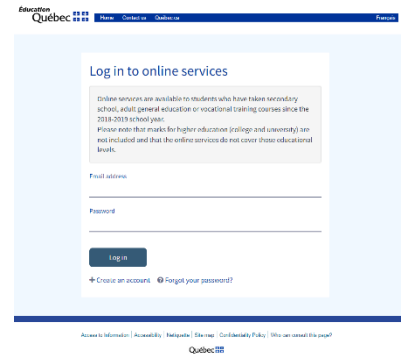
Éducation
Québec

Home Contact us Québec.ca Français

Log in to online services

Online services are available to students who have taken secondary school, adult general education or vocational training courses since the 2018-2019 school year.
Please note that marks for higher education (college and university) are not included and that the online services do not cover those educational levels.

Email address

Password

Log in

Create an account Forgot your password?

Access to information | Accessibility | Netiquette | Site map | Confidentiality Policy | Who can consult this page?

Québec